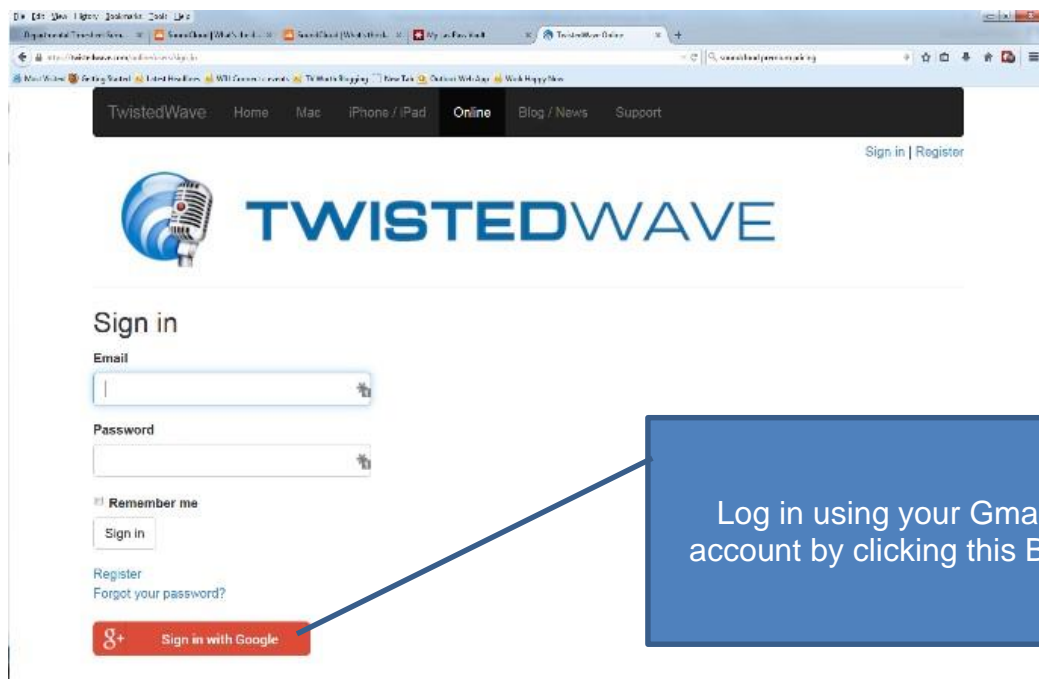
File Edit View History Bookmarks Tools Help

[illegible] | TwistedWave Online

twistedwave.com/online/users/sign_in

TwistedWave Home Mac iPhone / iPad Online Blog / News Support

Sign in | Register

TWISTEDWAVE

Sign in

Email

Password

Remember me

Sign in

Register
Forgot your password?

Sign in with Google

Log in using your Gma
account by clicking this B